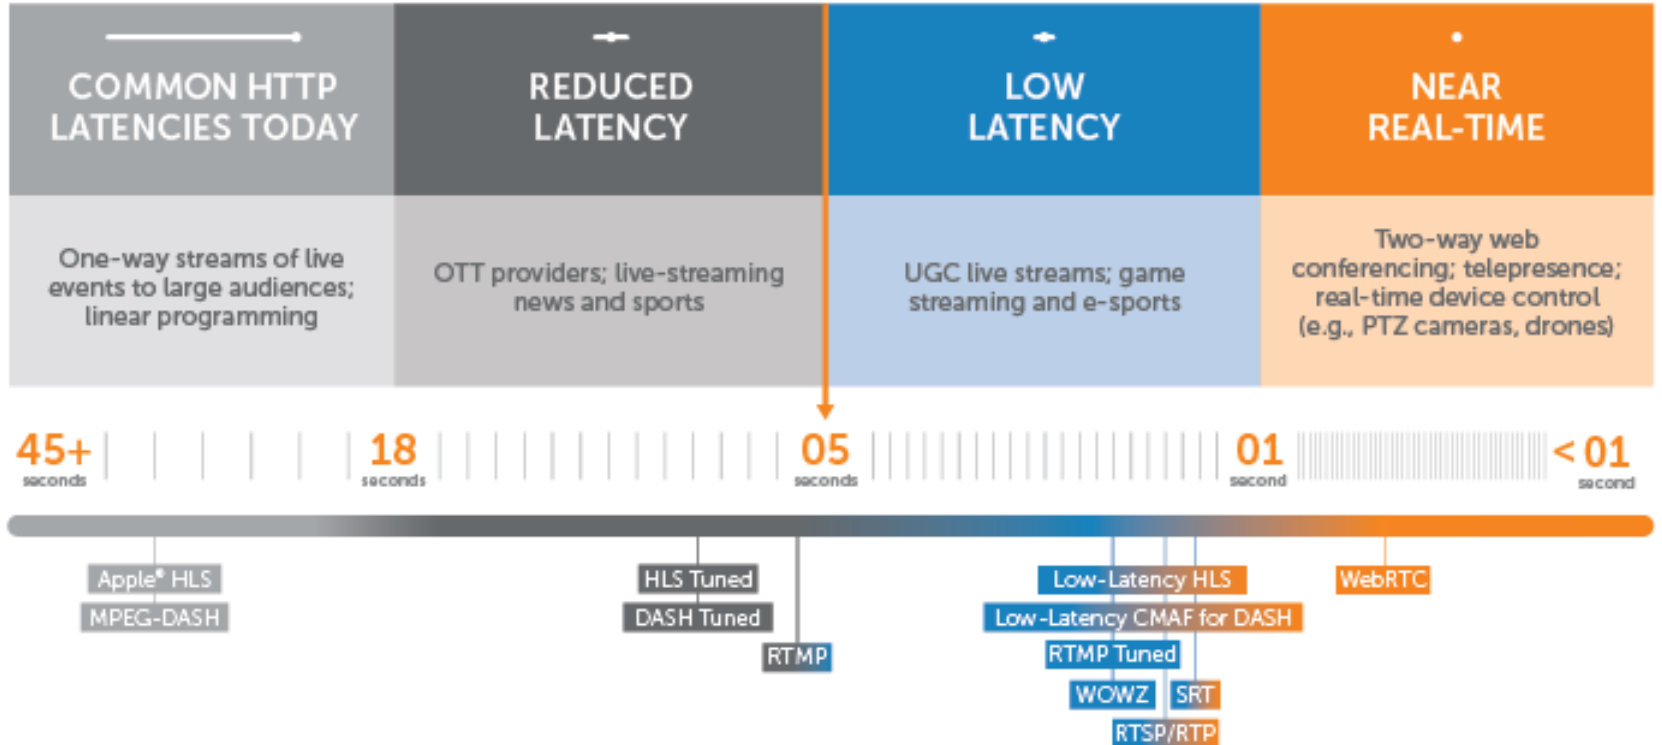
COMMON HTTP LATENCIES TODAY

REDUCED LATENCY

LOW LATENCY

NEAR REAL-TIME

One-way streams of live events to large audiences; linear programming

OTT providers; live-streaming news and sports

UGC live streams; game streaming and e-sports

Two-way web conferencing; telepresence; real-time device control (e.g., PTZ cameras, drones)

45+ seconds

18 seconds

05 seconds

01 second

< 01 second

Apple® HLS

MPEG-DASH

HLS Tuned

DASH Tuned

RTMP

Low-Latency HLS

Low-Latency CMAF for DASH

RTMP Tuned

WOWZ

SRT

RTSP/RTP

WebRTC